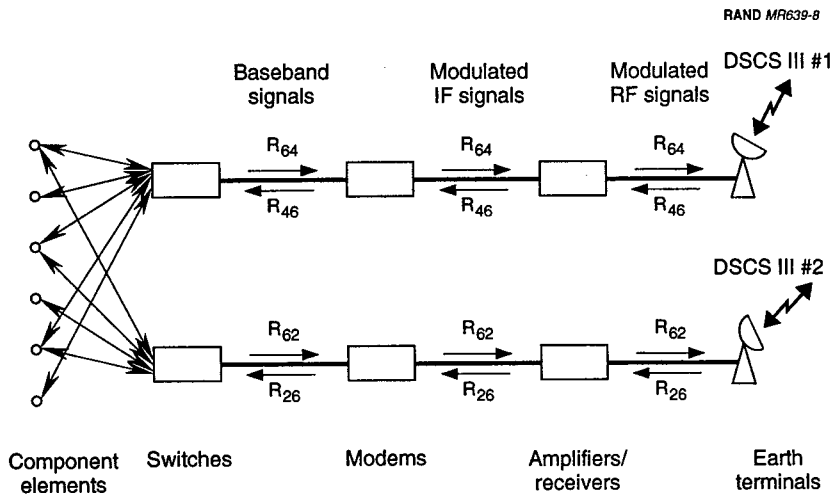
RAND MR639-8

Baseband signals

Modulated IF signals

Modulated RF signals

DSCS III #1

$R_{64}$

$R_{46}$

$R_{64}$

$R_{46}$

$R_{64}$

$R_{46}$

DSCS III #2

$R_{62}$

$R_{26}$

$R_{62}$

$R_{26}$

$R_{62}$

$R_{26}$

Component elements

Switches

Modems

Amplifiers/ receivers

Earth terminals